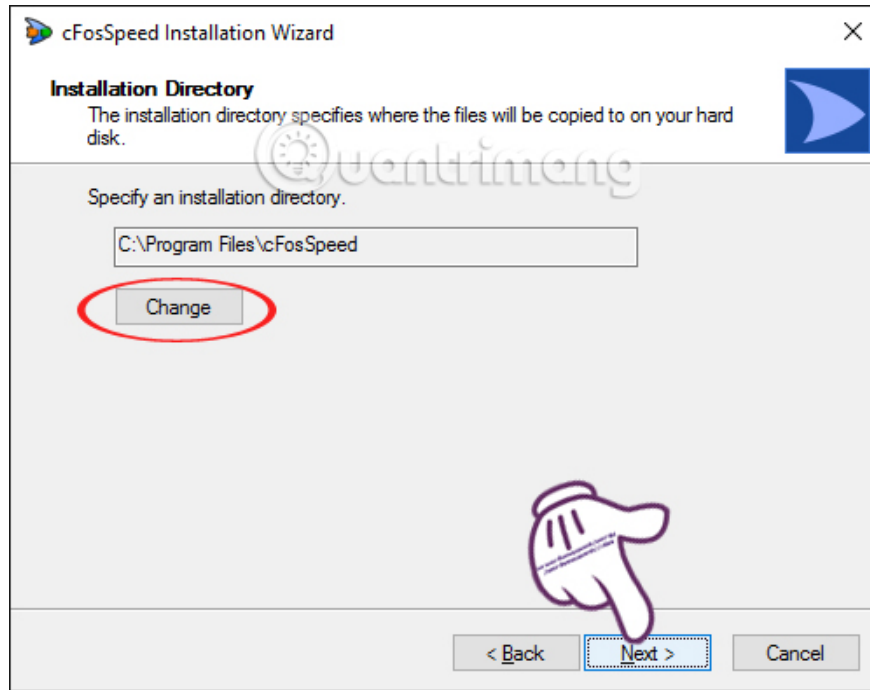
cFosSpeed Installation Wizard

Installation Directory
The installation directory specifies where the files will be copied to on your hard disk.

Quantrimang

Specify an installation directory.

C:\Program Files\cFosSpeed

Change

< Back
Next >
Cancel